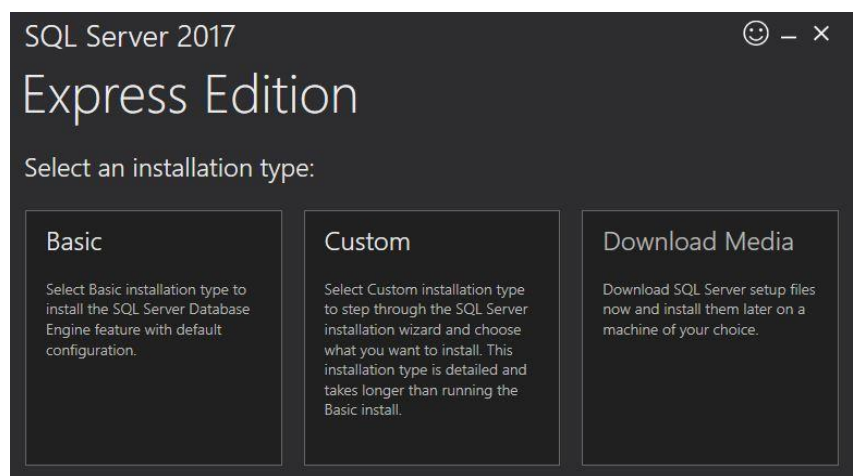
SQL Server 2017

Express Edition

Select an installation type:

Basic

Select Basic installation type to install the SQL Server Database Engine feature with default configuration.

Custom

Select Custom installation type to step through the SQL Server installation wizard and choose what you want to install. This installation type is detailed and takes longer than running the Basic install.

Download Media

Download SQL Server setup files now and install them later on a machine of your choice.